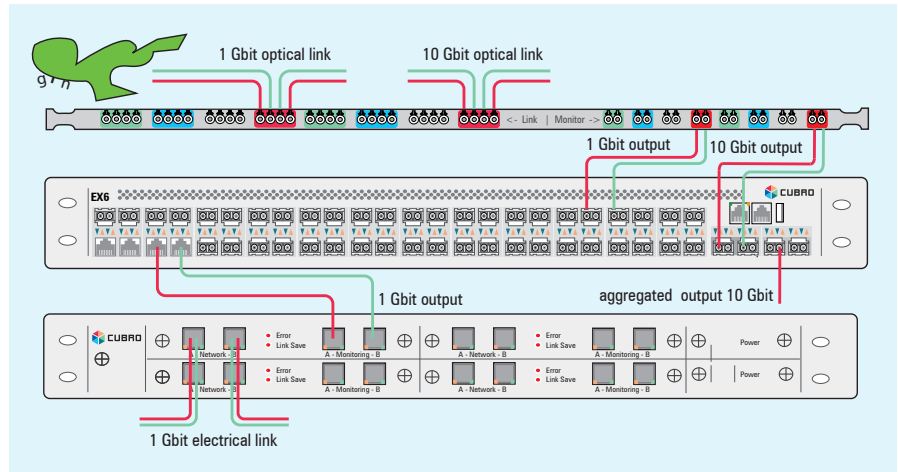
1 Gbit optical link

10 Gbit optical link

g n

<- Link | Monitor ->

1 Gbit output

10 Gbit output

EX6

CUBRO

1 Gbit output

aggregated output 10 Gbit

CUBRO

Error
Link Save

Network - B

A - Monitoring - B

Error
Link Save

A - Network - B

Error
Link Save

A - Monitoring - B

Power

Network - B

Error
Link Save

A - Monitoring - B

A - Network - B

Error
Link Save

A - Monitoring - B

Power

1 Gbit electrical link